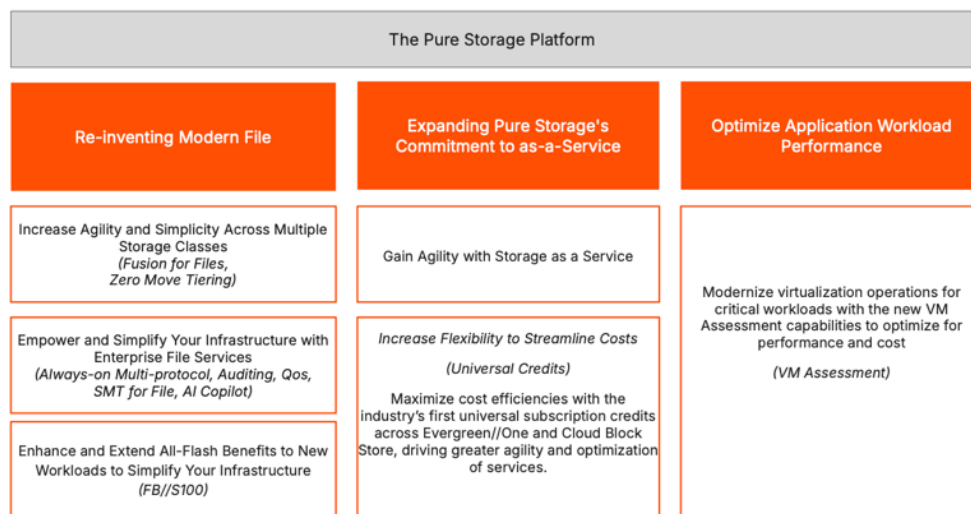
The Pure Storage Platform

Re-inventing Modern File

Increase Agility and Simplicity Across Multiple Storage Classes
*(Fusion for Files, Zero Move Tiering)*

Empower and Simplify Your Infrastructure with Enterprise File Services
*(Always-on Multi-protocol, Auditing, Qos, SMT for File, AI Copilot)*

Enhance and Extend All-Flash Benefits to New Workloads to Simplify Your Infrastructure
*(FB//S100)*

Expanding Pure Storage's Commitment to as-a-Service

Gain Agility with Storage as a Service

*Increase Flexibility to Streamline Costs*

*(Universal Credits)*

Maximize cost efficiencies with the industry's first universal subscription credits across Evergreen//One and Cloud Block Store, driving greater agility and optimization of services.

Optimize Application Workload Performance

Modernize virtualization operations for critical workloads with the new VM Assessment capabilities to optimize for performance and cost

*(VM Assessment)*